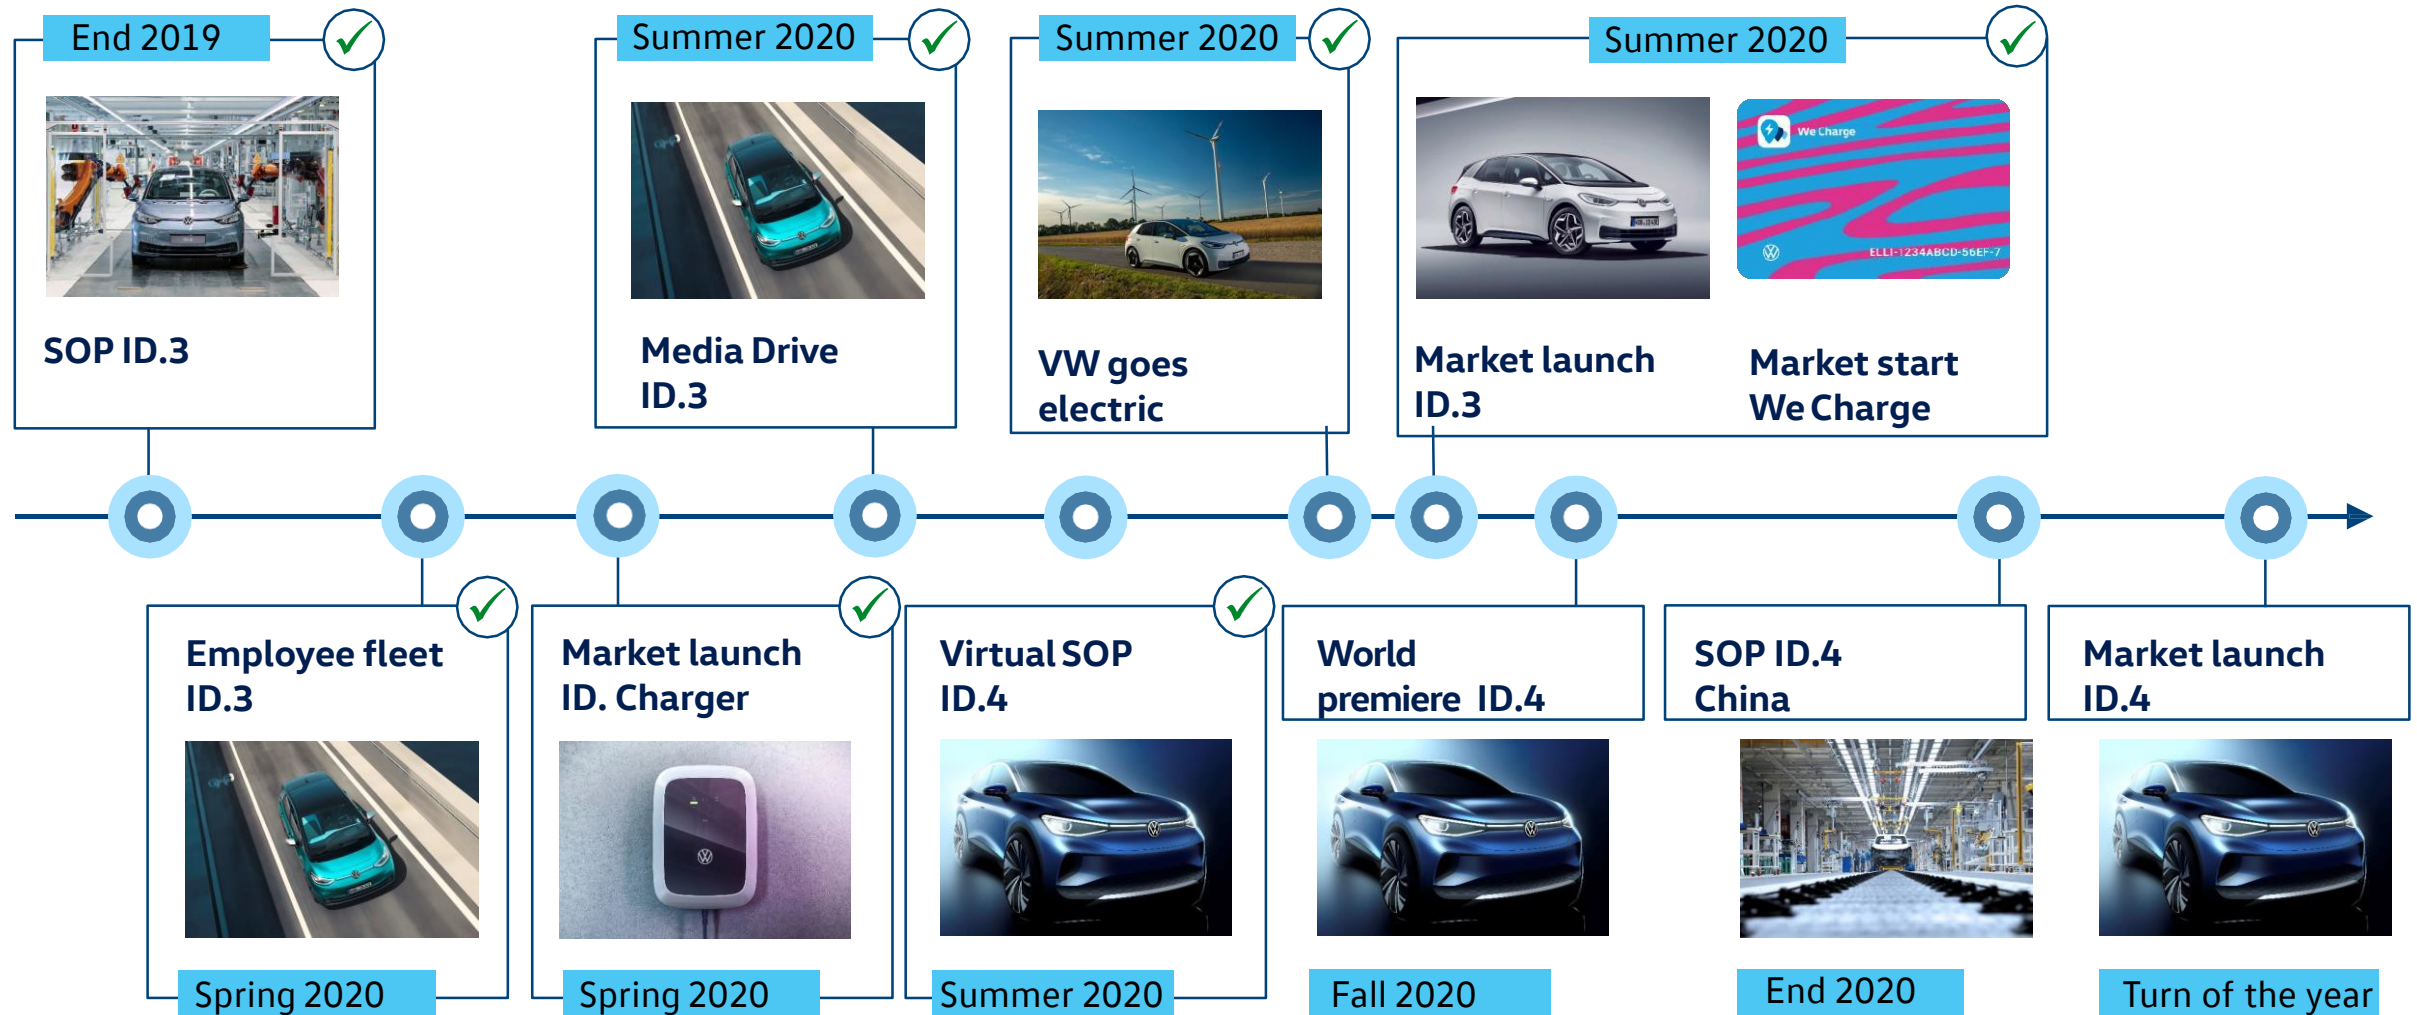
End 2019

SOP ID.3

Summer 2020

Media Drive ID.3

Summer 2020

VW goes electric

Summer 2020

We Charge

ELLI-1234ABCD-56EF-7

Market launch ID.3

Market start We Charge

Employee fleet ID.3

Spring 2020

Market launch ID. Charger

Spring 2020

Virtual SOP ID.4

Summer 2020

World premiere ID.4

Fall 2020

SOP ID.4 China

End 2020

Market launch ID.4

Turn of the year